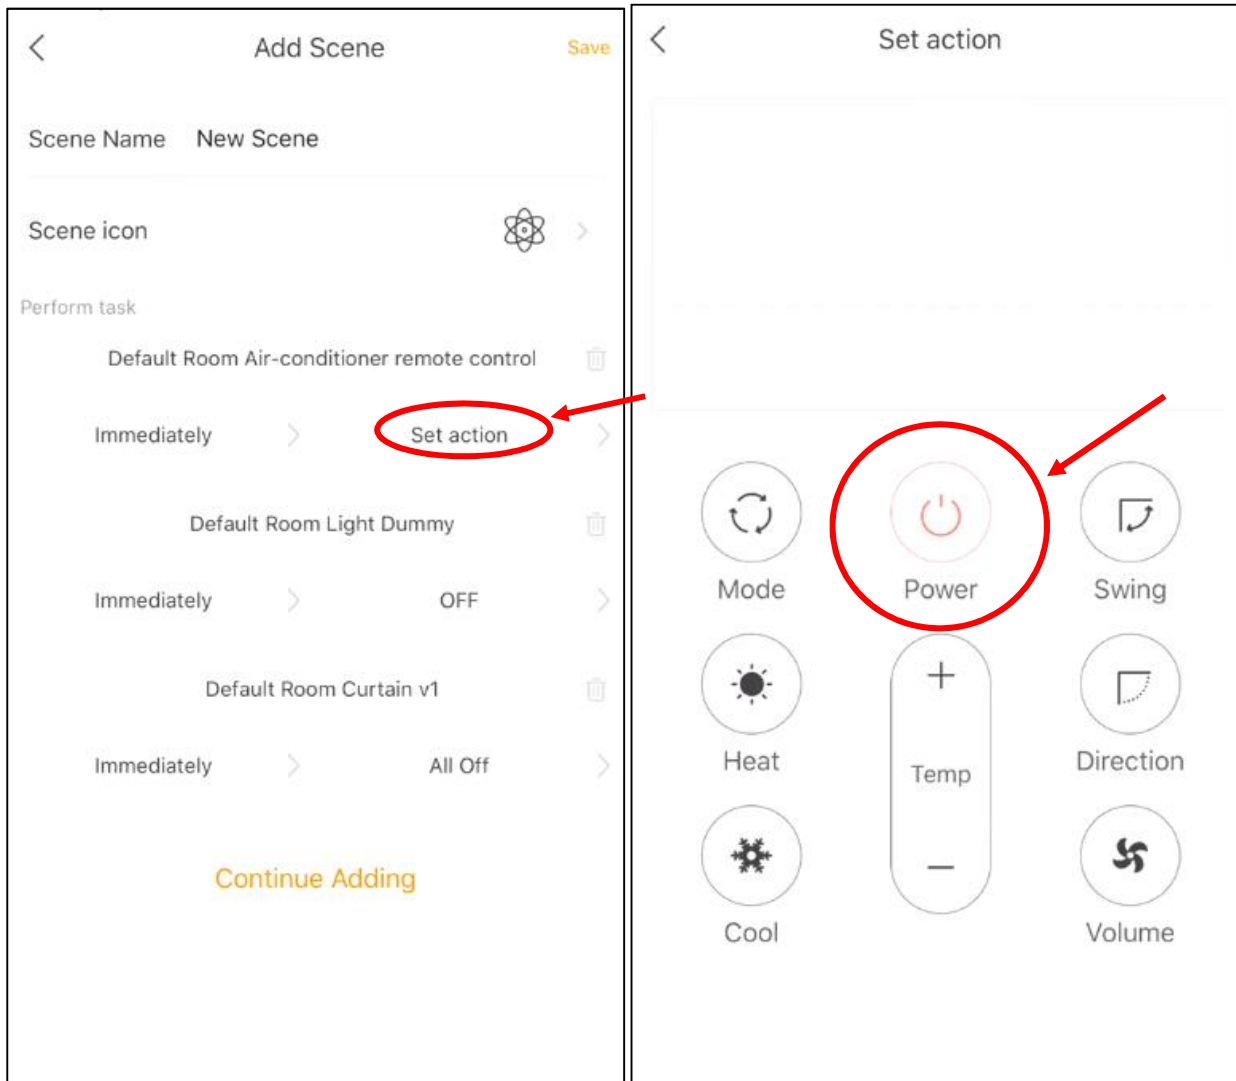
Add Scene
Save

Scene Name New Scene

Scene icon

Perform task

Default Room Air-conditioner remote control

Immediately Set action

Default Room Light Dummy

Immediately OFF

Default Room Curtain v1

Immediately All Off

Continue Adding

Set action

Mode
Power
Swing
Heat
+
Temp
−
Direction
Cool
Volume